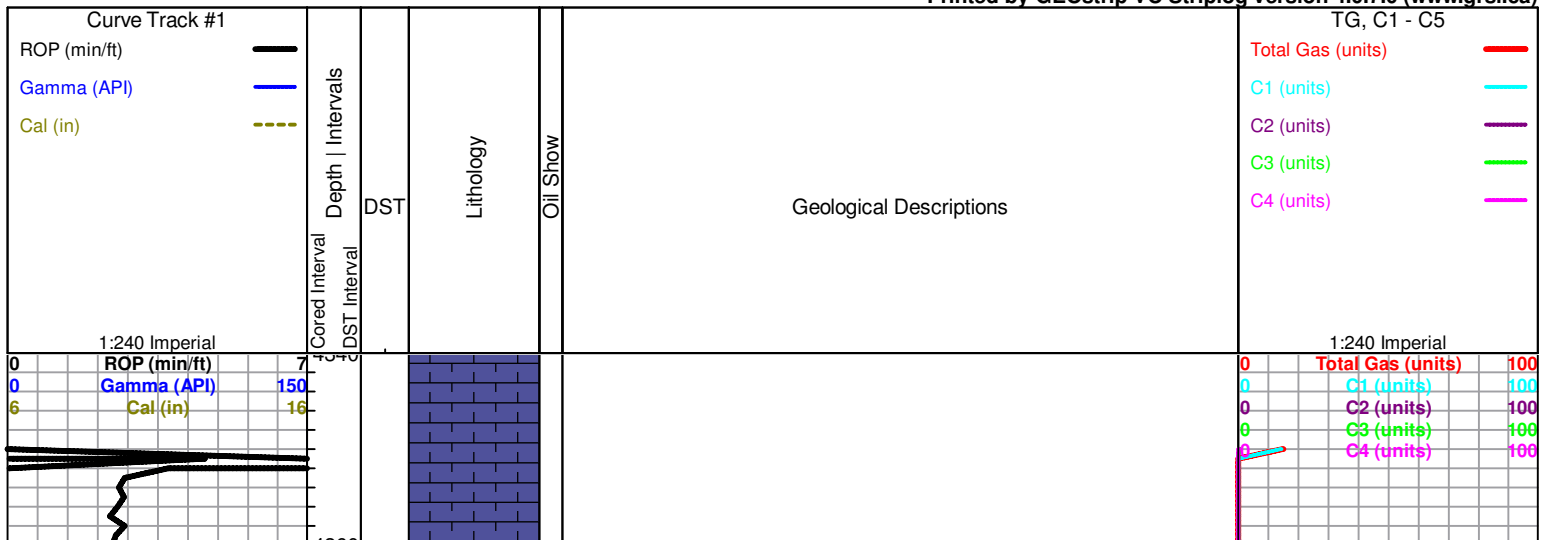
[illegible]

Curve Track #1

ROP (min/ft)

Gamma (API)

Cal (in)

1:240 Imperial

Cored Interval

DST Interval

Depth | Intervals

DST

Lithology

Oil Show

Geological Descriptions

TG, C1 - C5

Total Gas (units)

C1 (units)

C2 (units)

C3 (units)

C4 (units)

1:240 Imperial

| 0 | ROP (min/ft) | 7 |
|---|---|---|
| 0 | Gamma (API) | 150 |
| 6 | Cal (in) | 16 |

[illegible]

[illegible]

| 0 | Total Gas (units) | 100 |
|---|---|---|
| 0 | C1 (units) | 100 |
| 0 | C2 (units) | 100 |
| 0 | C3 (units) | 100 |
| 0 | C4 (units) | 100 |